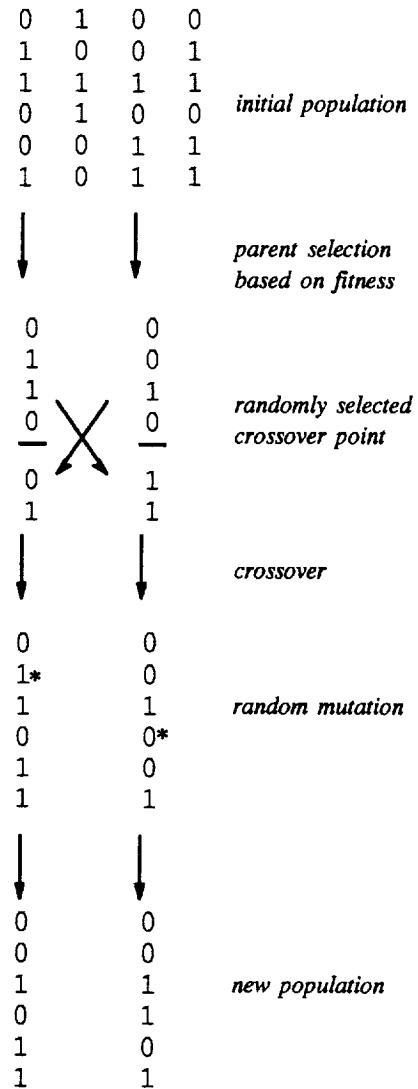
0 1 0 0
1 0 0 1
1 1 1 1
0 1 0 0
0 0 1 1
1 0 1 1

initial population

parent selection based on fitness

0 0
1 0
1 1
0 0

0 1
1 1

randomly selected crossover point

crossover

0 0
1* 0
1 1
0 0*
1 0
1 1

random mutation

0 0
0 0
1 1
0 1
1 0
1 1

new population